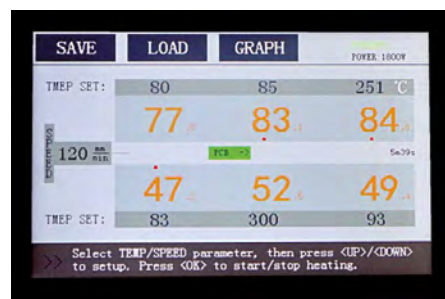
SAVE LOAD GRAPH POWER 1800W

TMEP SET: 80 85 251 ℃

77 83 84

120 $\frac{mm}{min}$ PCB -> 5m39s

47 52 49

TMEP SET: 83 300 93

Select TEMP/SPEED parameter, then press <UP>/<DOWN> to setup. Press <OK> to start/stop heating.